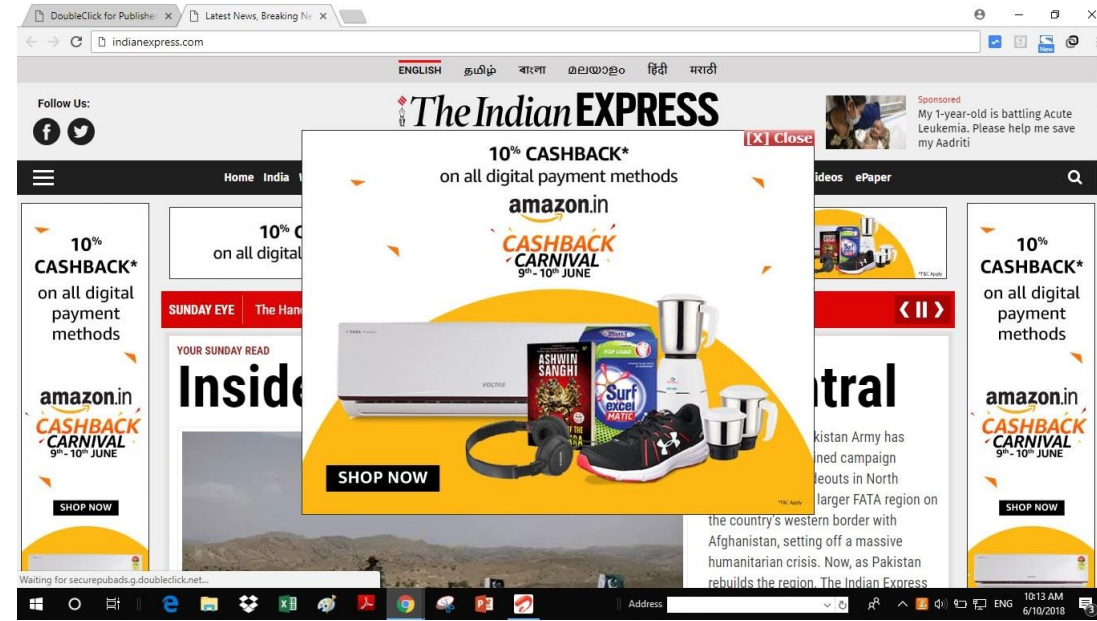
DoubleClick for Publishe ×
Latest News, Breaking Ne ×

indianexpress.com

ENGLISH தமிழ் বাংলা മലയാളം हिंदी मराठी

Follow Us:

The Indian EXPRESS

Sponsored
My 1-year-old is battling Acute Leukemia. Please help me save my Aadriti

[X] Close

10% CASHBACK*
on all digital payment methods
amazon.in
CASHBACK CARNIVAL
9th - 10th JUNE

SHOP NOW

*T&C Apply

Home India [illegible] ideos ePaper

10% CASHBACK* on all digital payment methods
amazon.in
CASHBACK CARNIVAL
9th - 10th JUNE
SHOP NOW

10% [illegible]
on all digital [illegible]

*T&C Apply

SUNDAY EYE The Han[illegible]

YOUR SUNDAY READ
Insid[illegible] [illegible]tral

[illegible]kistan Army has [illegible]ined campaign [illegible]deouts in North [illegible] larger FATA region on the country's western border with Afghanistan, setting off a massive humanitarian crisis. Now, as Pakistan rebuilds the region, The Indian Express

10% CASHBACK* on all digital payment methods
amazon.in
CASHBACK CARNIVAL
9th - 10th JUNE
SHOP NOW

Waiting for securepubads.g.doubleclick.net...

Address

ENG 10:13 AM 6/10/2018